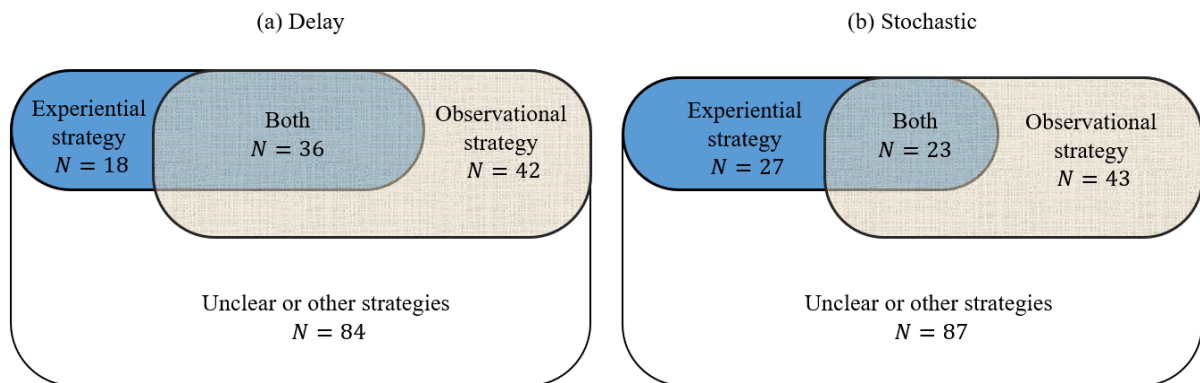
(a) Delay

Experiential strategy $N = 18$

Both $N = 36$

Observational strategy $N = 42$

Unclear or other strategies $N = 84$

(b) Stochastic

Experiential strategy $N = 27$

Both $N = 23$

Observational strategy $N = 43$

Unclear or other strategies $N = 87$